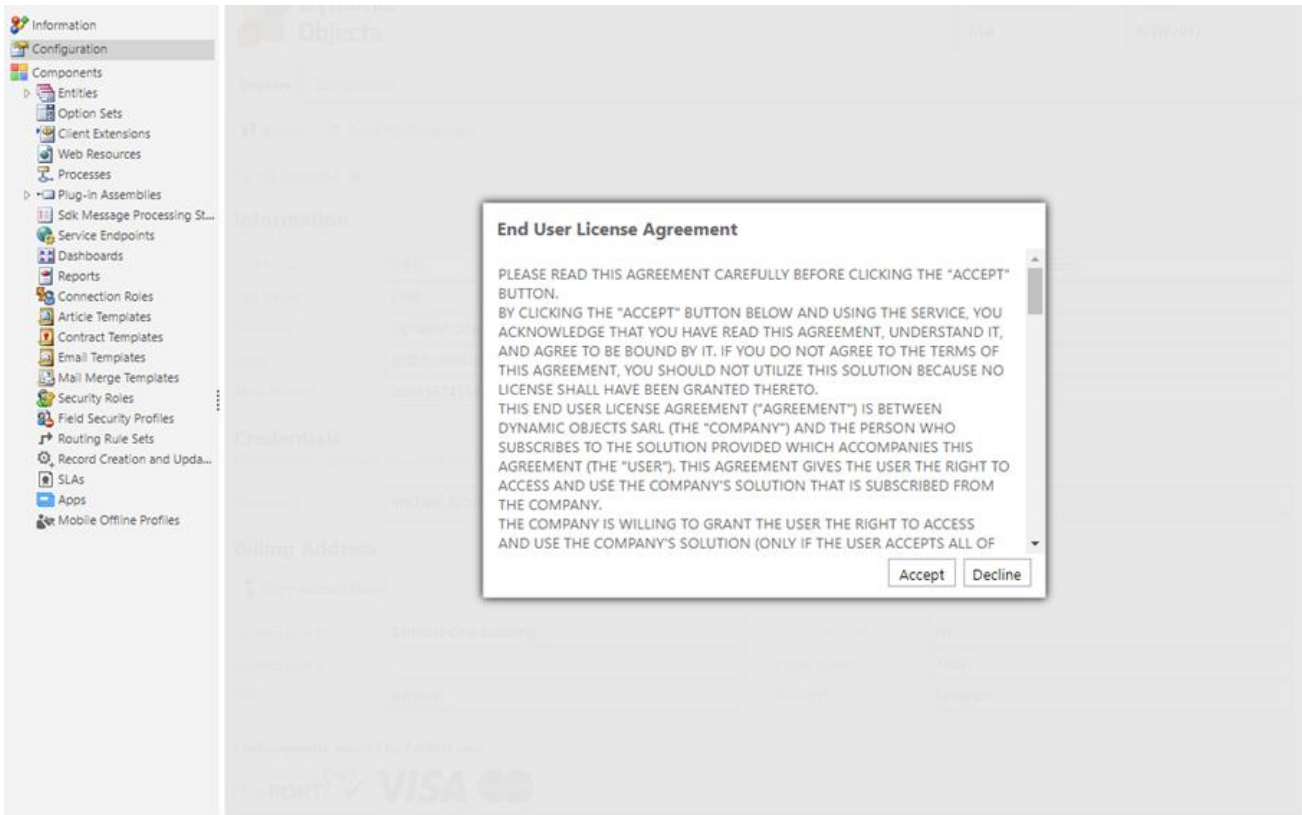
Information
Configuration
Components
Entities
Option Sets
Client Extensions
Web Resources
Processes
Plug-in Assemblies
Sdk Message Processing St...
Service Endpoints
Dashboards
Reports
Connection Roles
Article Templates
Contract Templates
Email Templates
Mail Merge Templates
Security Roles
Field Security Profiles
Routing Rule Sets
Record Creation and Upda...
SLAs
Apps
Mobile Offline Profiles

Objects

Information

Credentials

Billing Address

VISA

End User License Agreement

PLEASE READ THIS AGREEMENT CAREFULLY BEFORE CLICKING THE "ACCEPT" BUTTON.
BY CLICKING THE "ACCEPT" BUTTON BELOW AND USING THE SERVICE, YOU ACKNOWLEDGE THAT YOU HAVE READ THIS AGREEMENT, UNDERSTAND IT, AND AGREE TO BE BOUND BY IT. IF YOU DO NOT AGREE TO THE TERMS OF THIS AGREEMENT, YOU SHOULD NOT UTILIZE THIS SOLUTION BECAUSE NO LICENSE SHALL HAVE BEEN GRANTED THERETO.
THIS END USER LICENSE AGREEMENT ("AGREEMENT") IS BETWEEN DYNAMIC OBJECTS SARL (THE "COMPANY") AND THE PERSON WHO SUBSCRIBES TO THE SOLUTION PROVIDED WHICH ACCOMPANIES THIS AGREEMENT (THE "USER"). THIS AGREEMENT GIVES THE USER THE RIGHT TO ACCESS AND USE THE COMPANY'S SOLUTION THAT IS SUBSCRIBED FROM THE COMPANY.
THE COMPANY IS WILLING TO GRANT THE USER THE RIGHT TO ACCESS AND USE THE COMPANY'S SOLUTION (ONLY IF THE USER ACCEPTS ALL OF

Accept
Decline